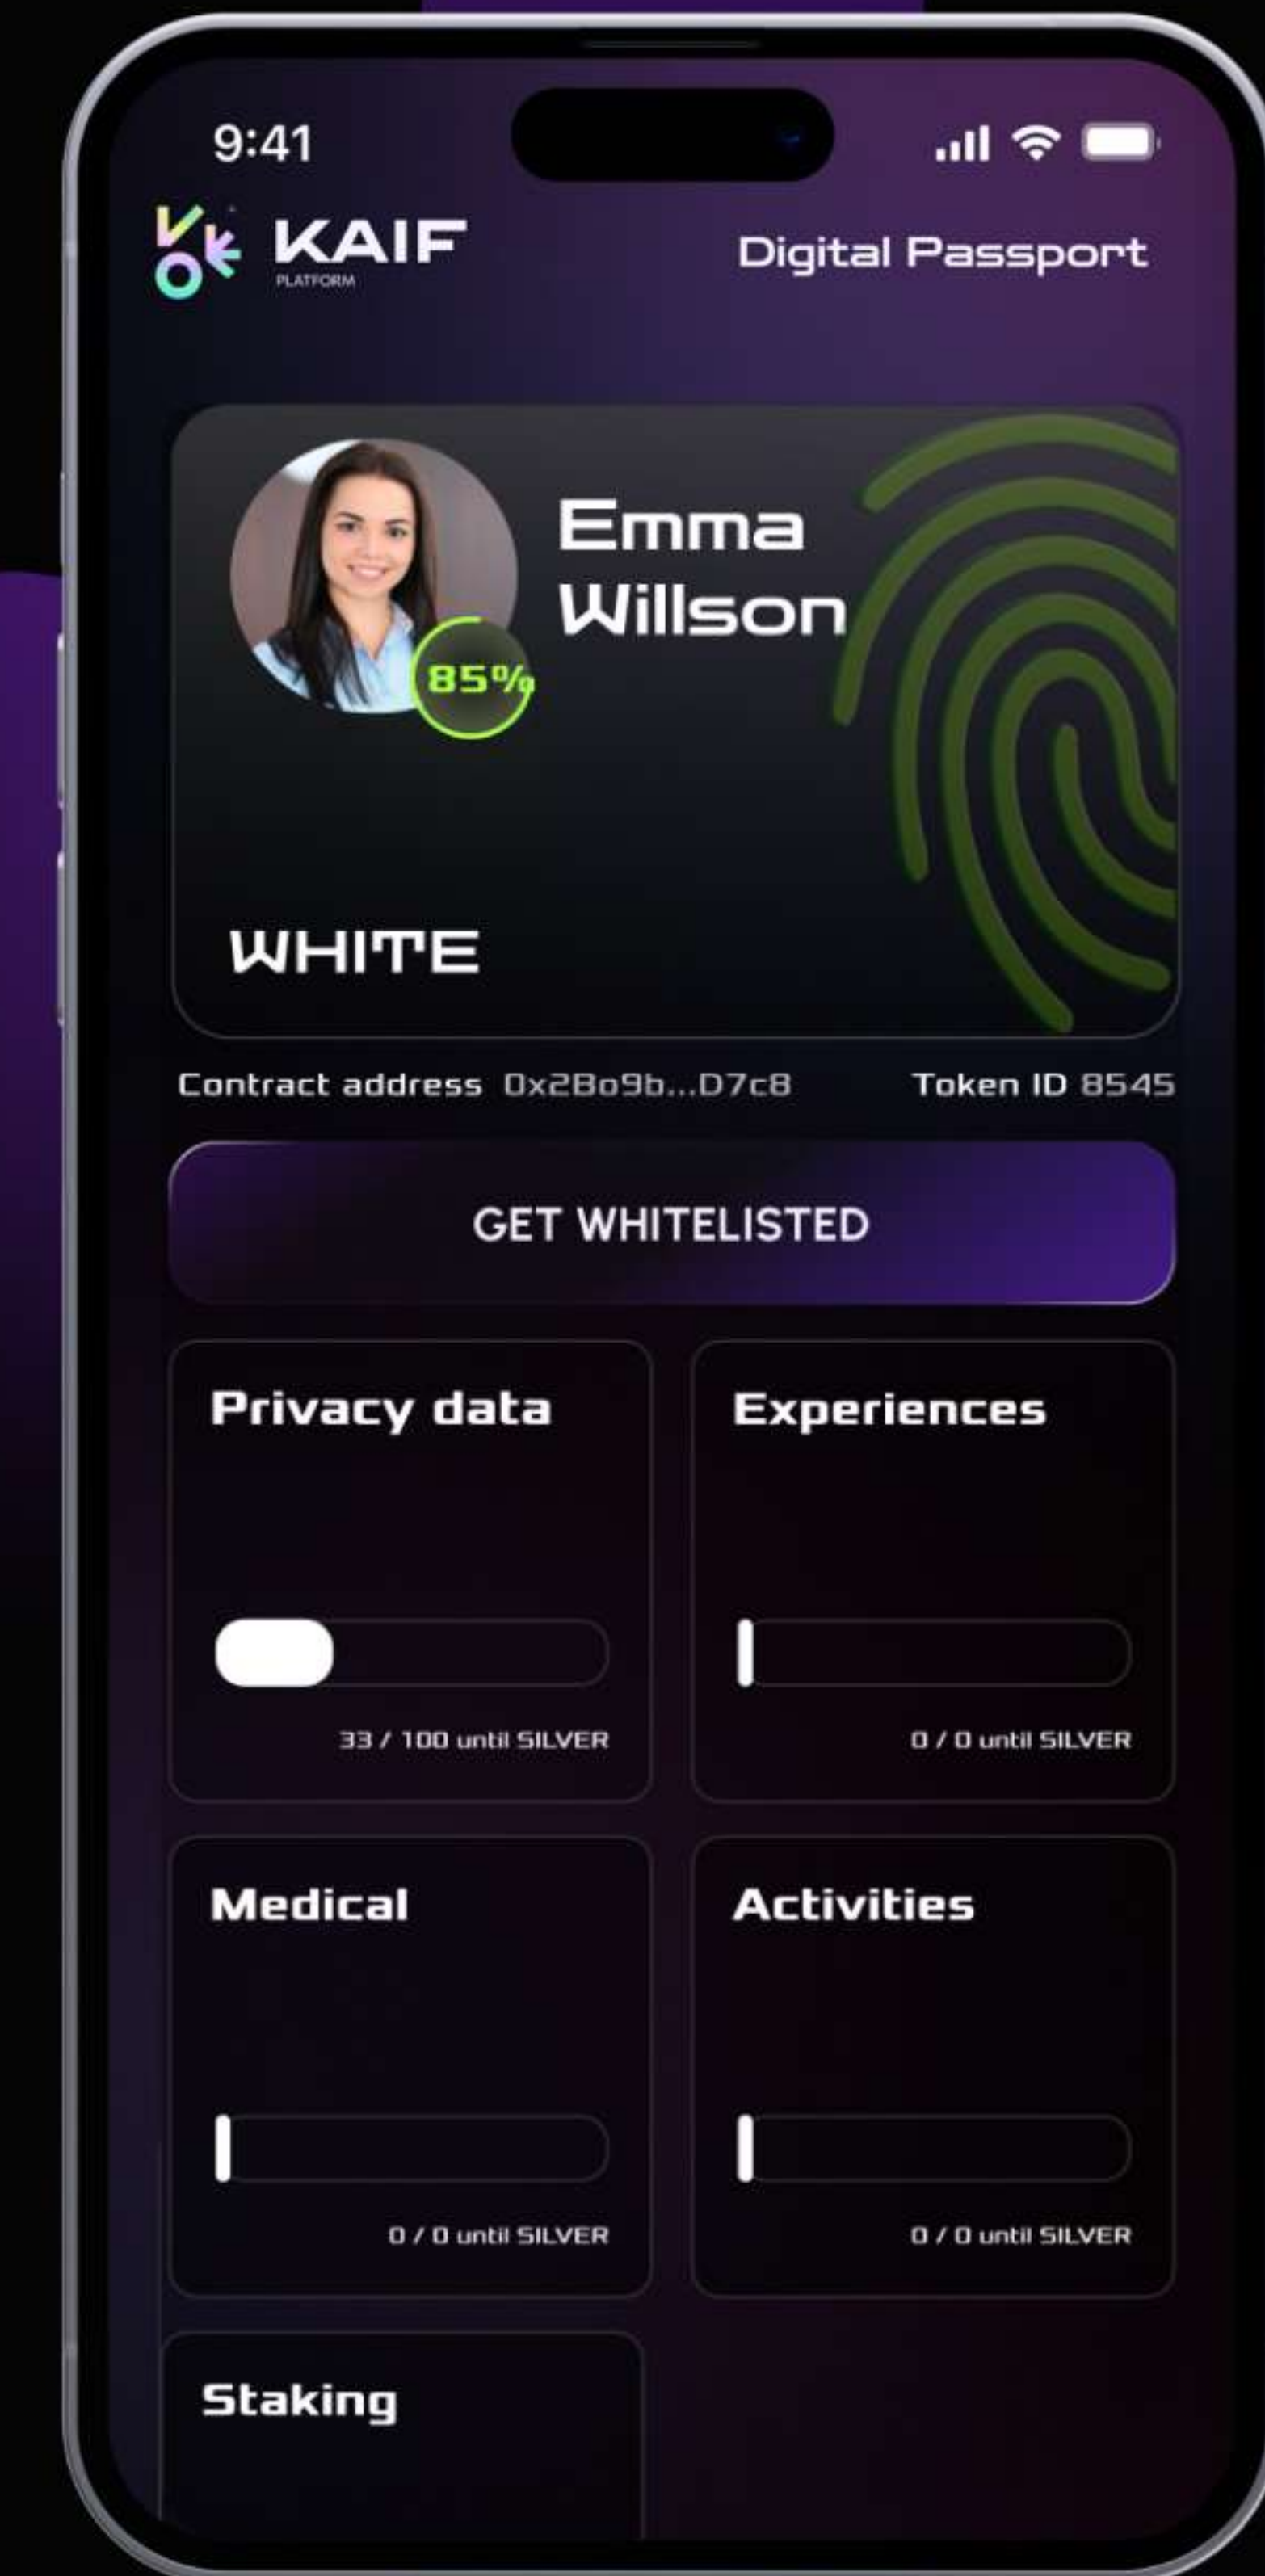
9:41

KAIF
PLATFORM

Digital Passport

Emma Willson

85%

WHITE

Contract address 0x2Bo9b...D7c8

Token ID 8545

GET WHITELISTED

Privacy data

33 / 100 until SILVER

Experiences

0 / 0 until SILVER

Medical

0 / 0 until SILVER

Activities

0 / 0 until SILVER

Staking